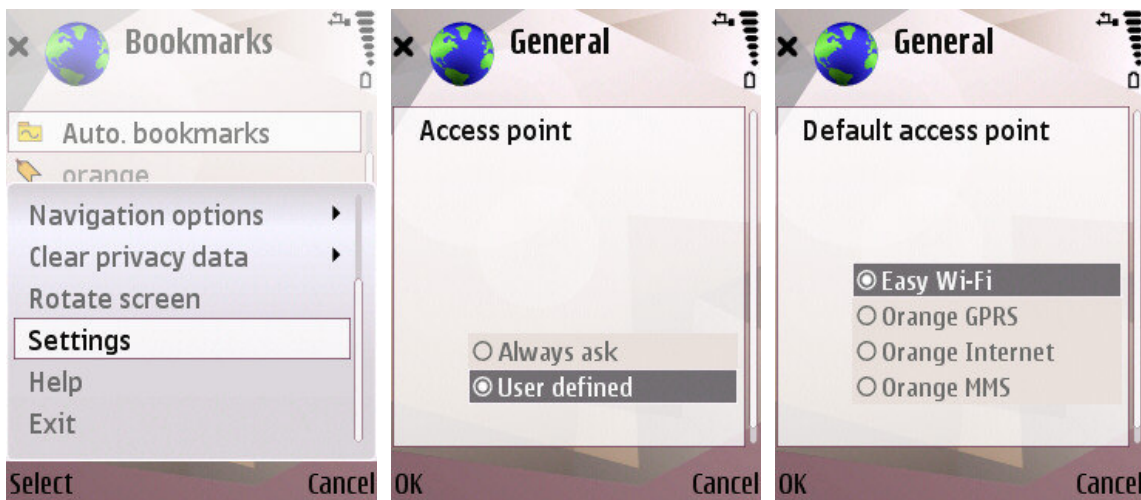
Bookmarks

Auto. bookmarks
orange

Navigation options
Clear privacy data
Rotate screen
Settings
Help
Exit

Select Cancel

General

Access point

Always ask
User defined

OK Cancel

General

Default access point

Easy Wi-Fi
Orange GPRS
Orange Internet
Orange MMS

OK Cancel